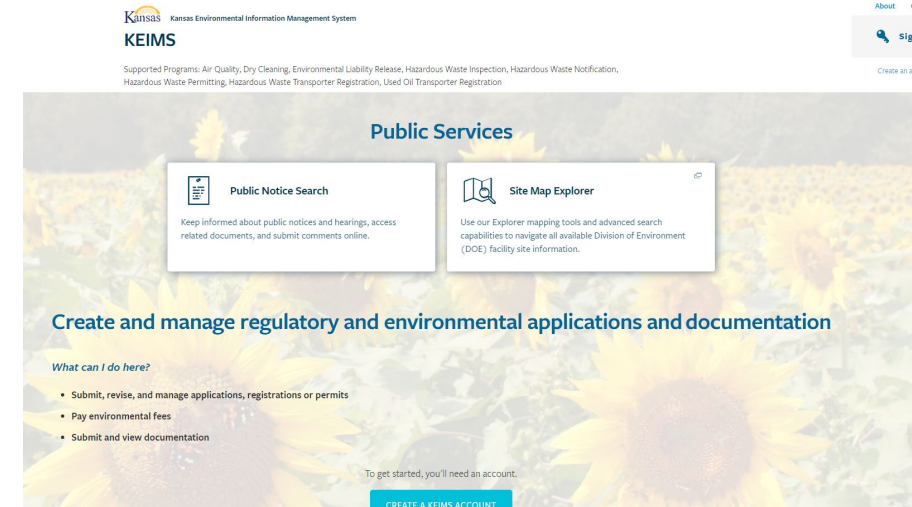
Kansas Kansas Environmental Information Management System

KEIMS

Supported Programs: Air Quality, Dry Cleaning, Environmental Liability Release, Hazardous Waste Inspection, Hazardous Waste Notification, Hazardous Waste Permitting, Hazardous Waste Transporter Registration, Used Oil Transporter Registration

About

Sig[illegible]

Create an a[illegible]

Public Services

Public Notice Search

Keep informed about public notices and hearings, access related documents, and submit comments online.

Site Map Explorer

Use our Explorer mapping tools and advanced search capabilities to navigate all available Division of Environment (DOE) facility site information.

Create and manage regulatory and environmental applications and documentation

What can I do here?

- Submit, revise, and manage applications, registrations or permits
- Pay environmental fees
- Submit and view documentation

To get started, you'll need an account.

CREATE A KEIMS ACCOUNT